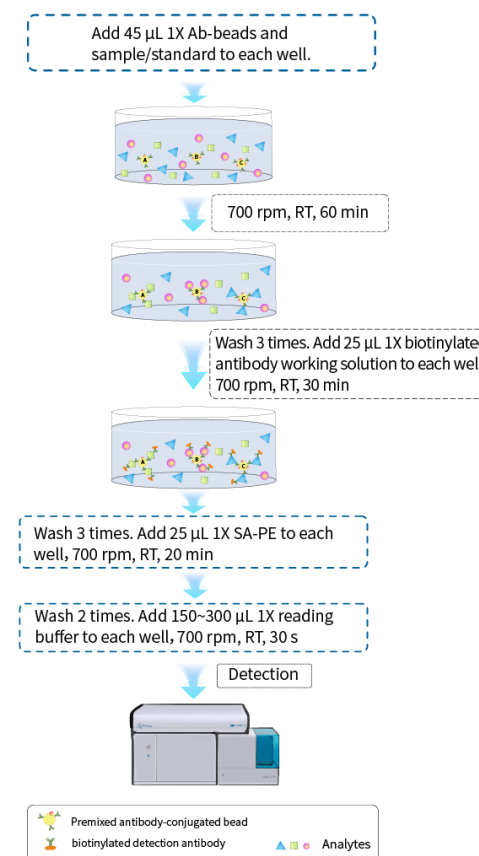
Add 45 μL 1X Ab-beads and sample/standard to each well.

A B C

700 rpm, RT, 60 min

A B C

Wash 3 times. Add 25 μL 1X biotinylated antibody working solution to each well, 700 rpm, RT, 30 min

A B C

Wash 3 times. Add 25 μL 1X SA-PE to each well, 700 rpm, RT, 20 min

Wash 2 times. Add 150~300 μL 1X reading buffer to each well, 700 rpm, RT, 30 s

Detection

Premixed antibody-conjugated bead

biotinylated detection antibody

Analytes